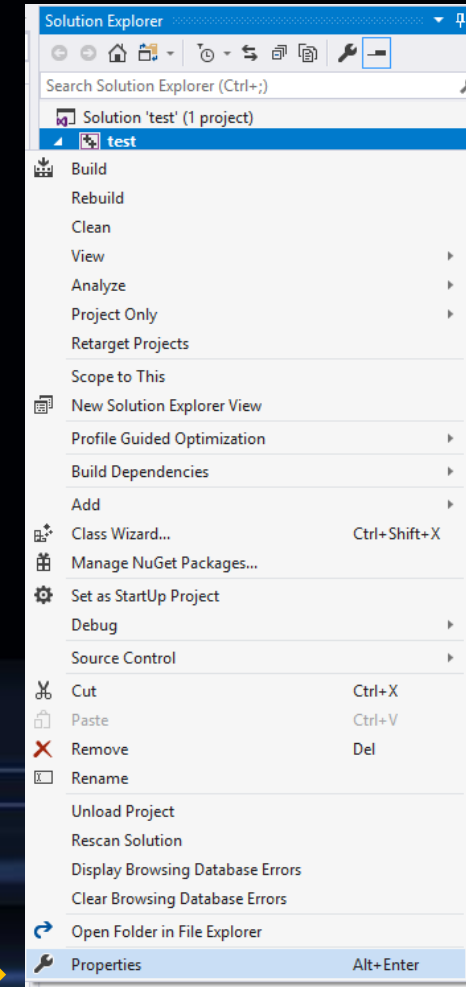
Solution Explorer

Search Solution Explorer (Ctrl+;)

Solution 'test' (1 project)

test

Build
Rebuild
Clean
View
Analyze
Project Only
Retarget Projects
Scope to This
New Solution Explorer View
Profile Guided Optimization
Build Dependencies
Add
Class Wizard... Ctrl+Shift+X
Manage NuGet Packages...
Set as StartUp Project
Debug
Source Control
Cut Ctrl+X
Paste Ctrl+V
Remove Del
Rename
Unload Project
Rescan Solution
Display Browsing Database Errors
Clear Browsing Database Errors
Open Folder in File Explorer
Properties Alt+Enter